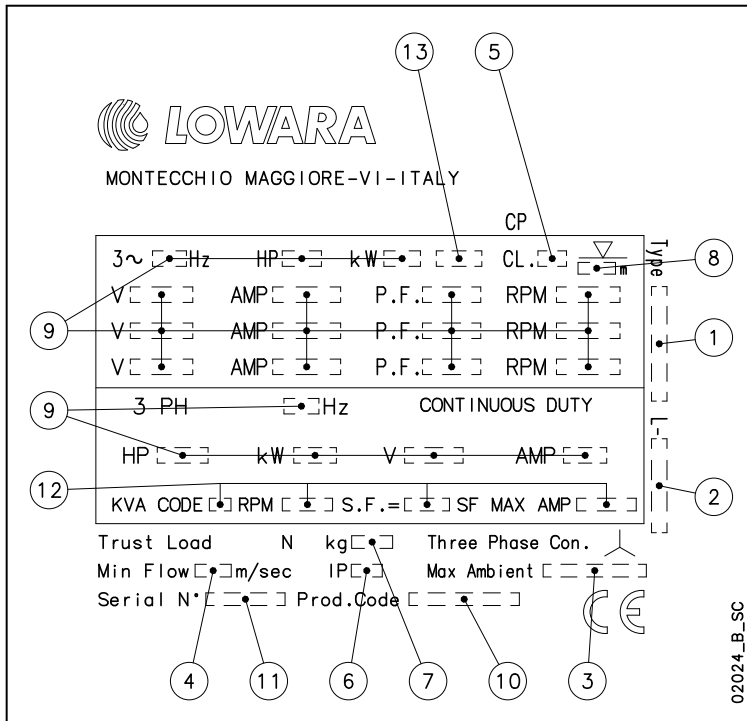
13
5
LOWARA
MONTECCHIO MAGGIORE-VI-ITALY
CP
3~ Hz HP kW CL. m
8
Type
V AMP P.F. RPM
9
V AMP P.F. RPM
1
V AMP P.F. RPM
9
3 PH Hz CONTINUOUS DUTY
L-
HP kW V AMP
12
KVA CODE RPM S.F.= SF MAX AMP
2
Trust Load N kg Three Phase Con.
Min Flow m/sec IP Max Ambient
Serial N° Prod.Code
CE
02024_B_SC
4 11 6 7 10 3